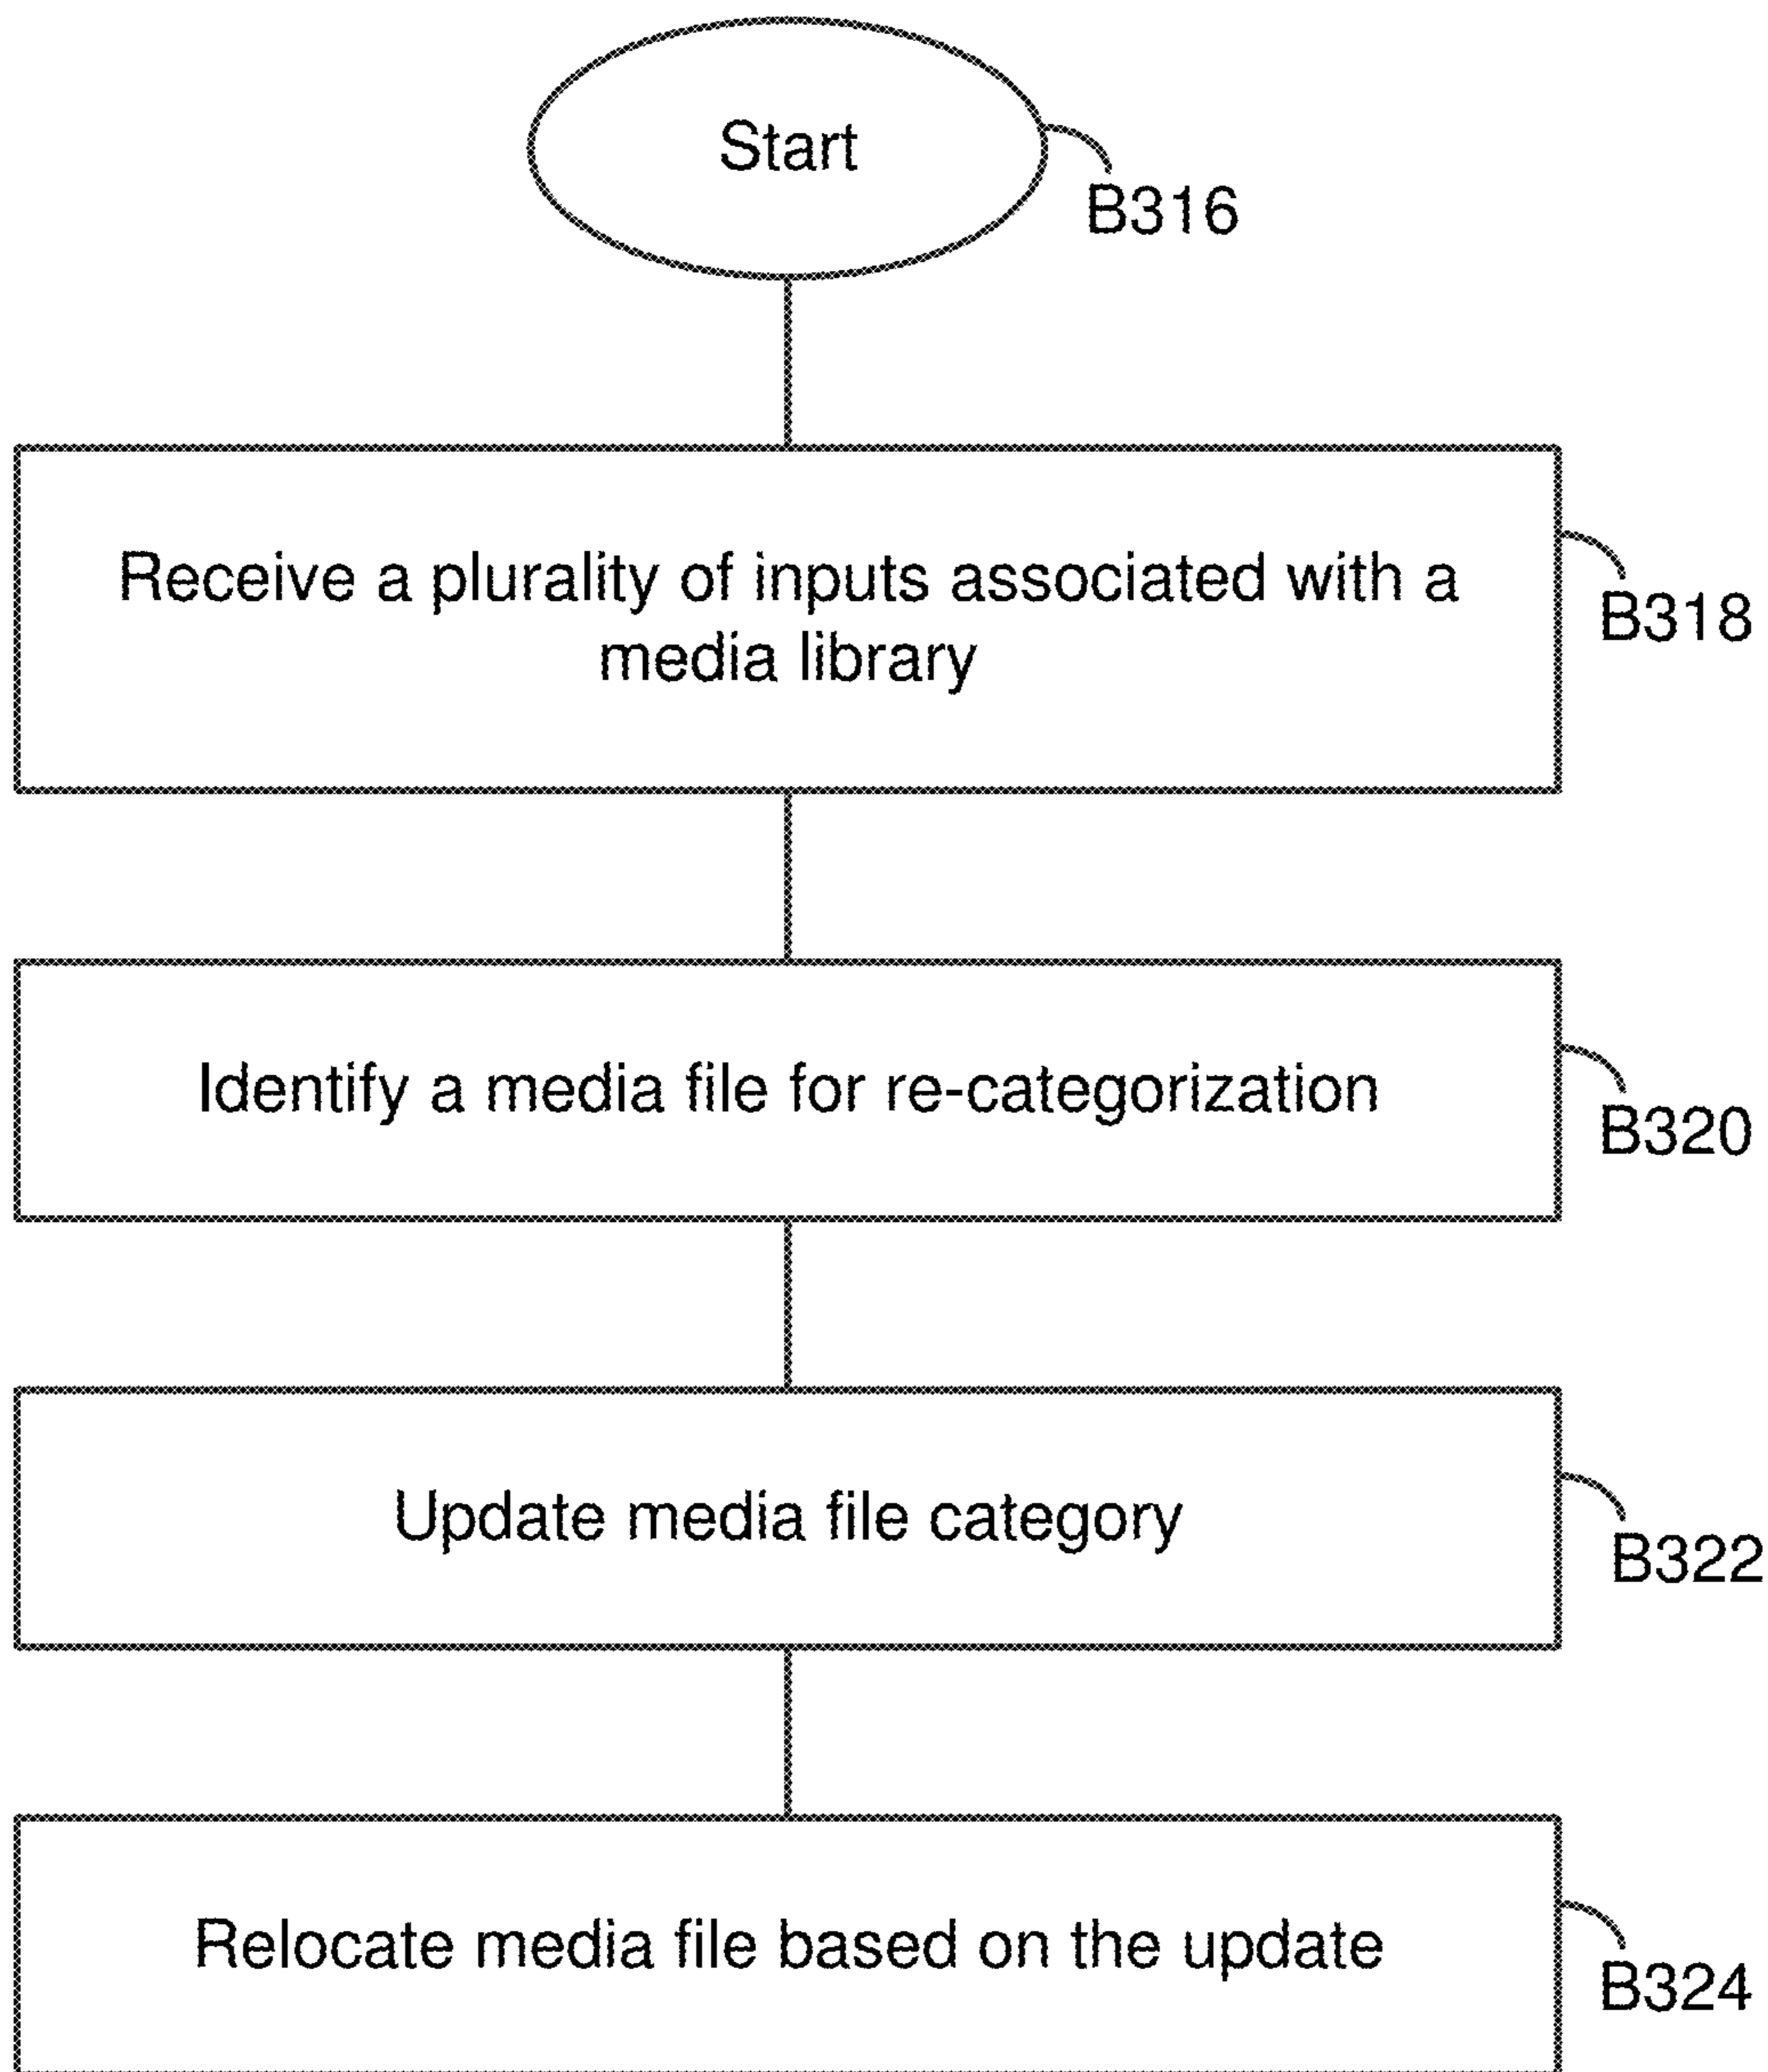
Start

B316

Receive a plurality of inputs associated with a media library

B318

Identify a media file for re-categorization

B320

Update media file category

B322

Relocate media file based on the update

B324